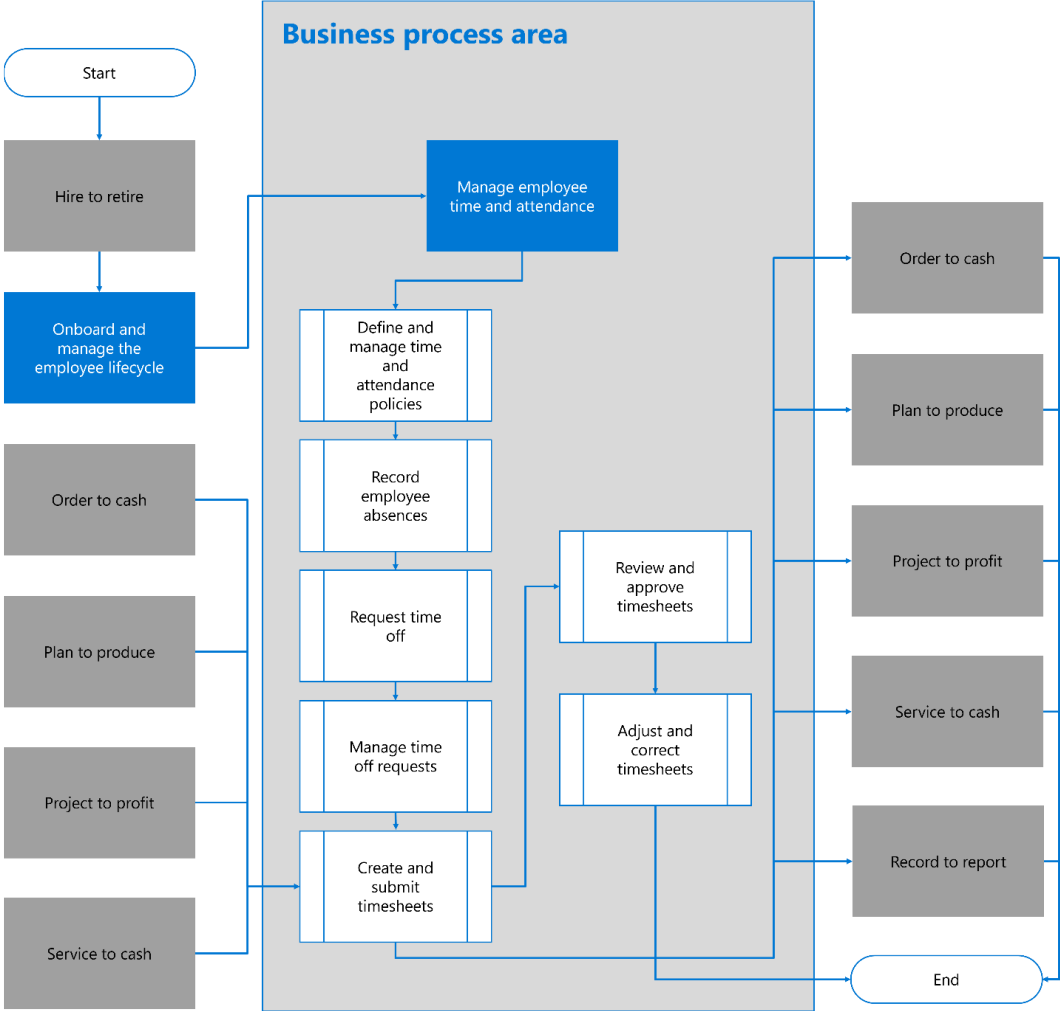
Business process area

Start

Hire to retire

Onboard and manage the employee lifecycle

Order to cash

Plan to produce

Project to profit

Service to cash

Manage employee time and attendance

Define and manage time and attendance policies

Record employee absences

Request time off

Manage time off requests

Create and submit timesheets

Review and approve timesheets

Adjust and correct timesheets

Order to cash

Plan to produce

Project to profit

Service to cash

Record to report

End